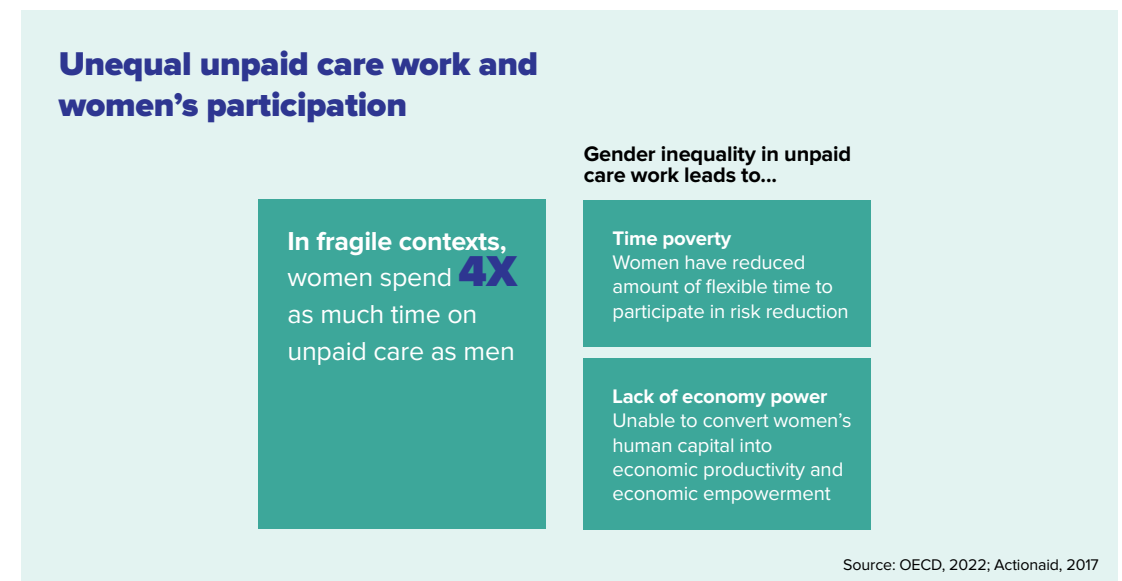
Unequal unpaid care work and women's participation

In fragile contexts, women spend 4X as much time on unpaid care as men

Gender inequality in unpaid care work leads to...

Time poverty
Women have reduced amount of flexible time to participate in risk reduction

Lack of economy power
Unable to convert women's human capital into economic productivity and economic empowerment

Source: OECD, 2022; Actionaid, 2017